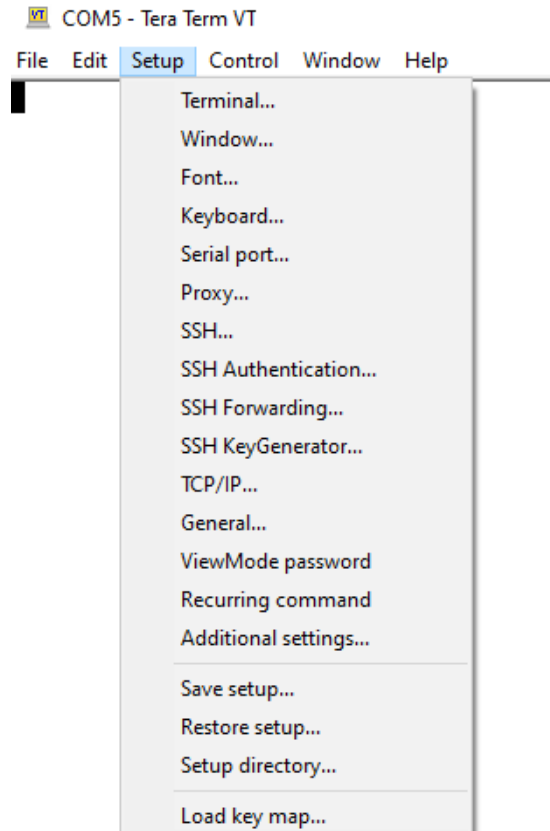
VT COM5 - Tera Term VT

File Edit Setup Control Window Help

Terminal...
Window...
Font...
Keyboard...
Serial port...
Proxy...
SSH...
SSH Authentication...
SSH Forwarding...
SSH KeyGenerator...
TCP/IP...
General...
ViewMode password
Recurring command
Additional settings...

Save setup...
Restore setup...
Setup directory...

Load key map...